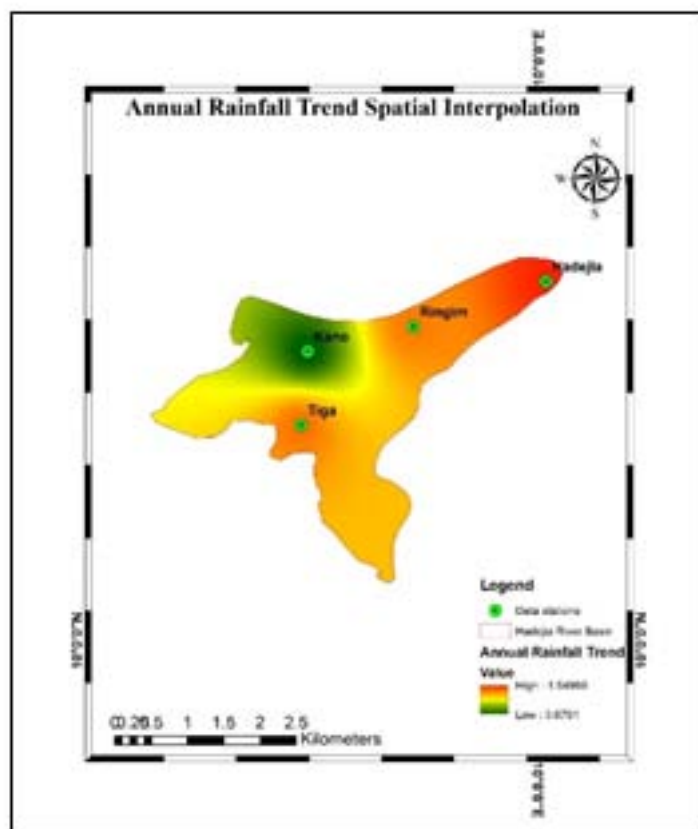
Annual Rainfall Trend Spatial Interpolation

10°0'0"E

N
W E
S

Hadejia

Rogim

Kano

Tiga

Legend

Data stations

Hadejia River Basin

Annual Rainfall Trend

Value

High : 1.54960

Low : 0.6701

10°0'0"N

10°0'0"N

0 0.25 0.5 1 1.5 2 2.5 Kilometers

10°0'0"E